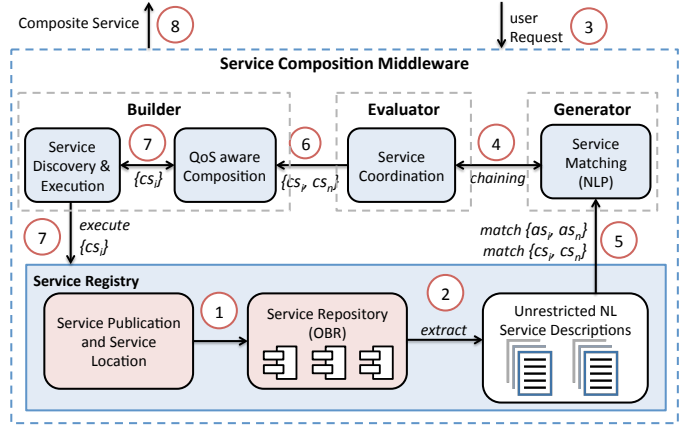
Composite Service 8

user Request 3

Service Composition Middleware

Builder

Service Discovery & Execution

7

$\{cs_i\}$

QoS aware Composition

6

$\{cs_i, cs_n\}$

Evaluator

Service Coordination

4

chaining

Generator

Service Matching (NLP)

7

execute $\{cs_i\}$

match $\{as_i, as_n\}$
match $\{cs_i, cs_n\}$

5

Service Registry

Service Publication and Service Location

1

Service Repository (OBR)

2

extract

Unrestricted NL Service Descriptions